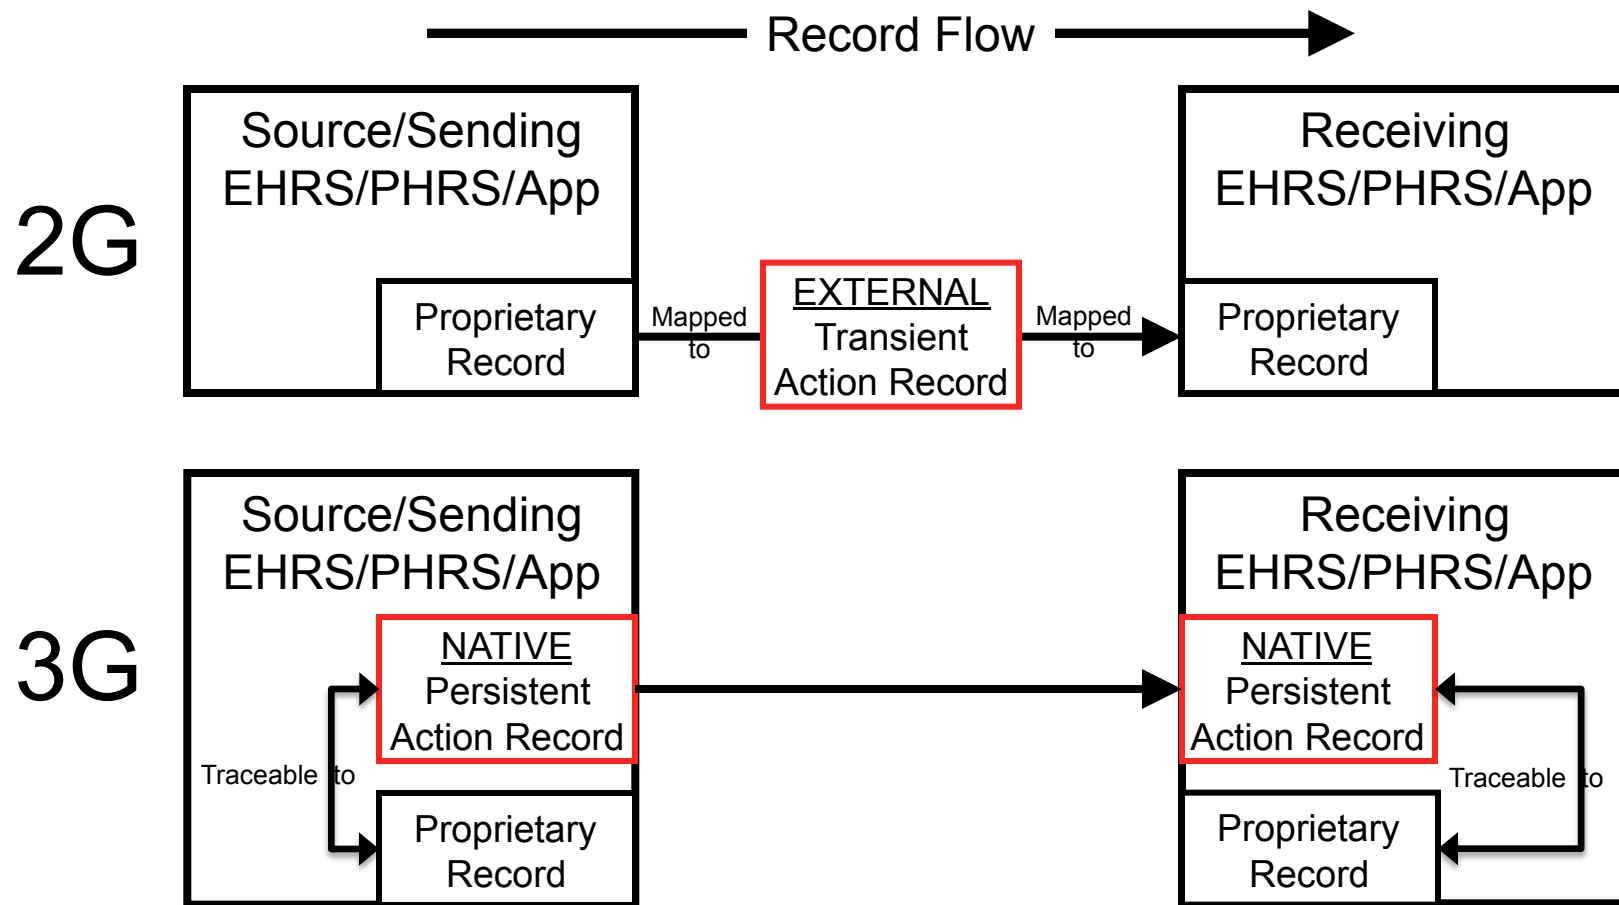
Record Flow

2G

Source/Sending EHRS/PHRS/App

Proprietary Record

Mapped to

EXTERNAL
Transient Action Record

Mapped to

Receiving EHRS/PHRS/App

Proprietary Record

3G

Source/Sending EHRS/PHRS/App

NATIVE
Persistent Action Record

Traceable to

Proprietary Record

Receiving EHRS/PHRS/App

NATIVE
Persistent Action Record

Traceable to

Proprietary Record